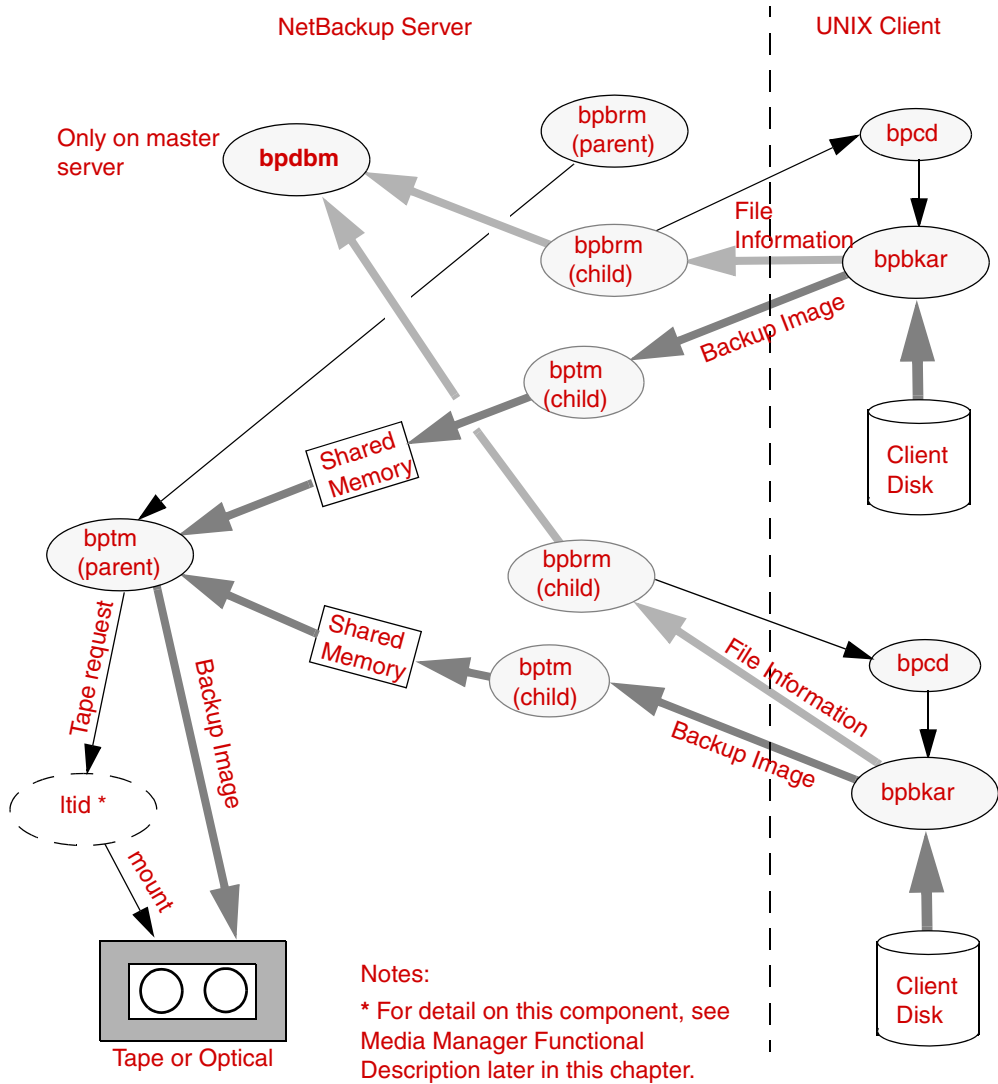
NetBackup Server

UNIX Client

Only on master server

bpdbm

bpbrm (parent)

bpcd

bpbrm (child)

File Information

bpbkar

Backup Image

bptm (child)

Shared Memory

Client Disk

bptm (parent)

bpbrm (child)

Tape request

Backup Image

Shared Memory

bptm (child)

File Information

bpcd

Backup Image

bpbkar

ltid *

mount

Client Disk

Notes:

* For detail on this component, see Media Manager Functional Description later in this chapter.

Tape or Optical